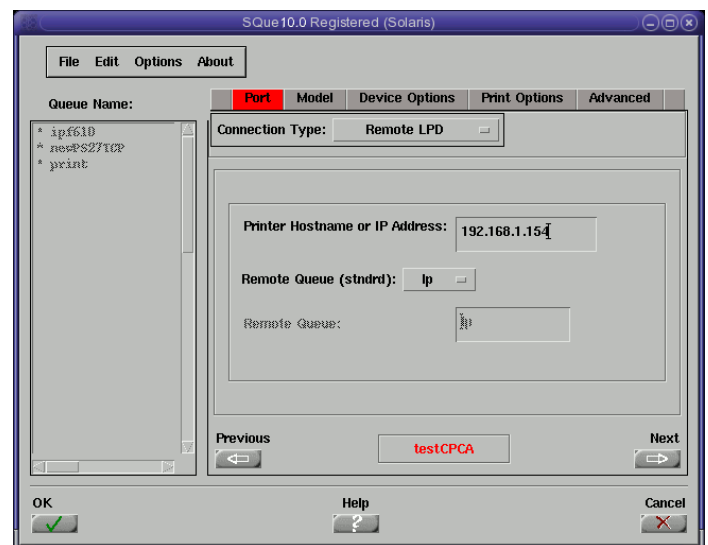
SQue10.0 Registered (Solaris)

File Edit Options About

Queue Name:

* ipf610
* newPS27TCP
* print

Port | Model | Device Options | Print Options | Advanced

Connection Type: Remote LPD

Printer Hostname or IP Address: 192.168.1.154

Remote Queue (stndrd): lp

Remote Queue: lp

Previous

testCPCA

Next

OK

Help

Cancel